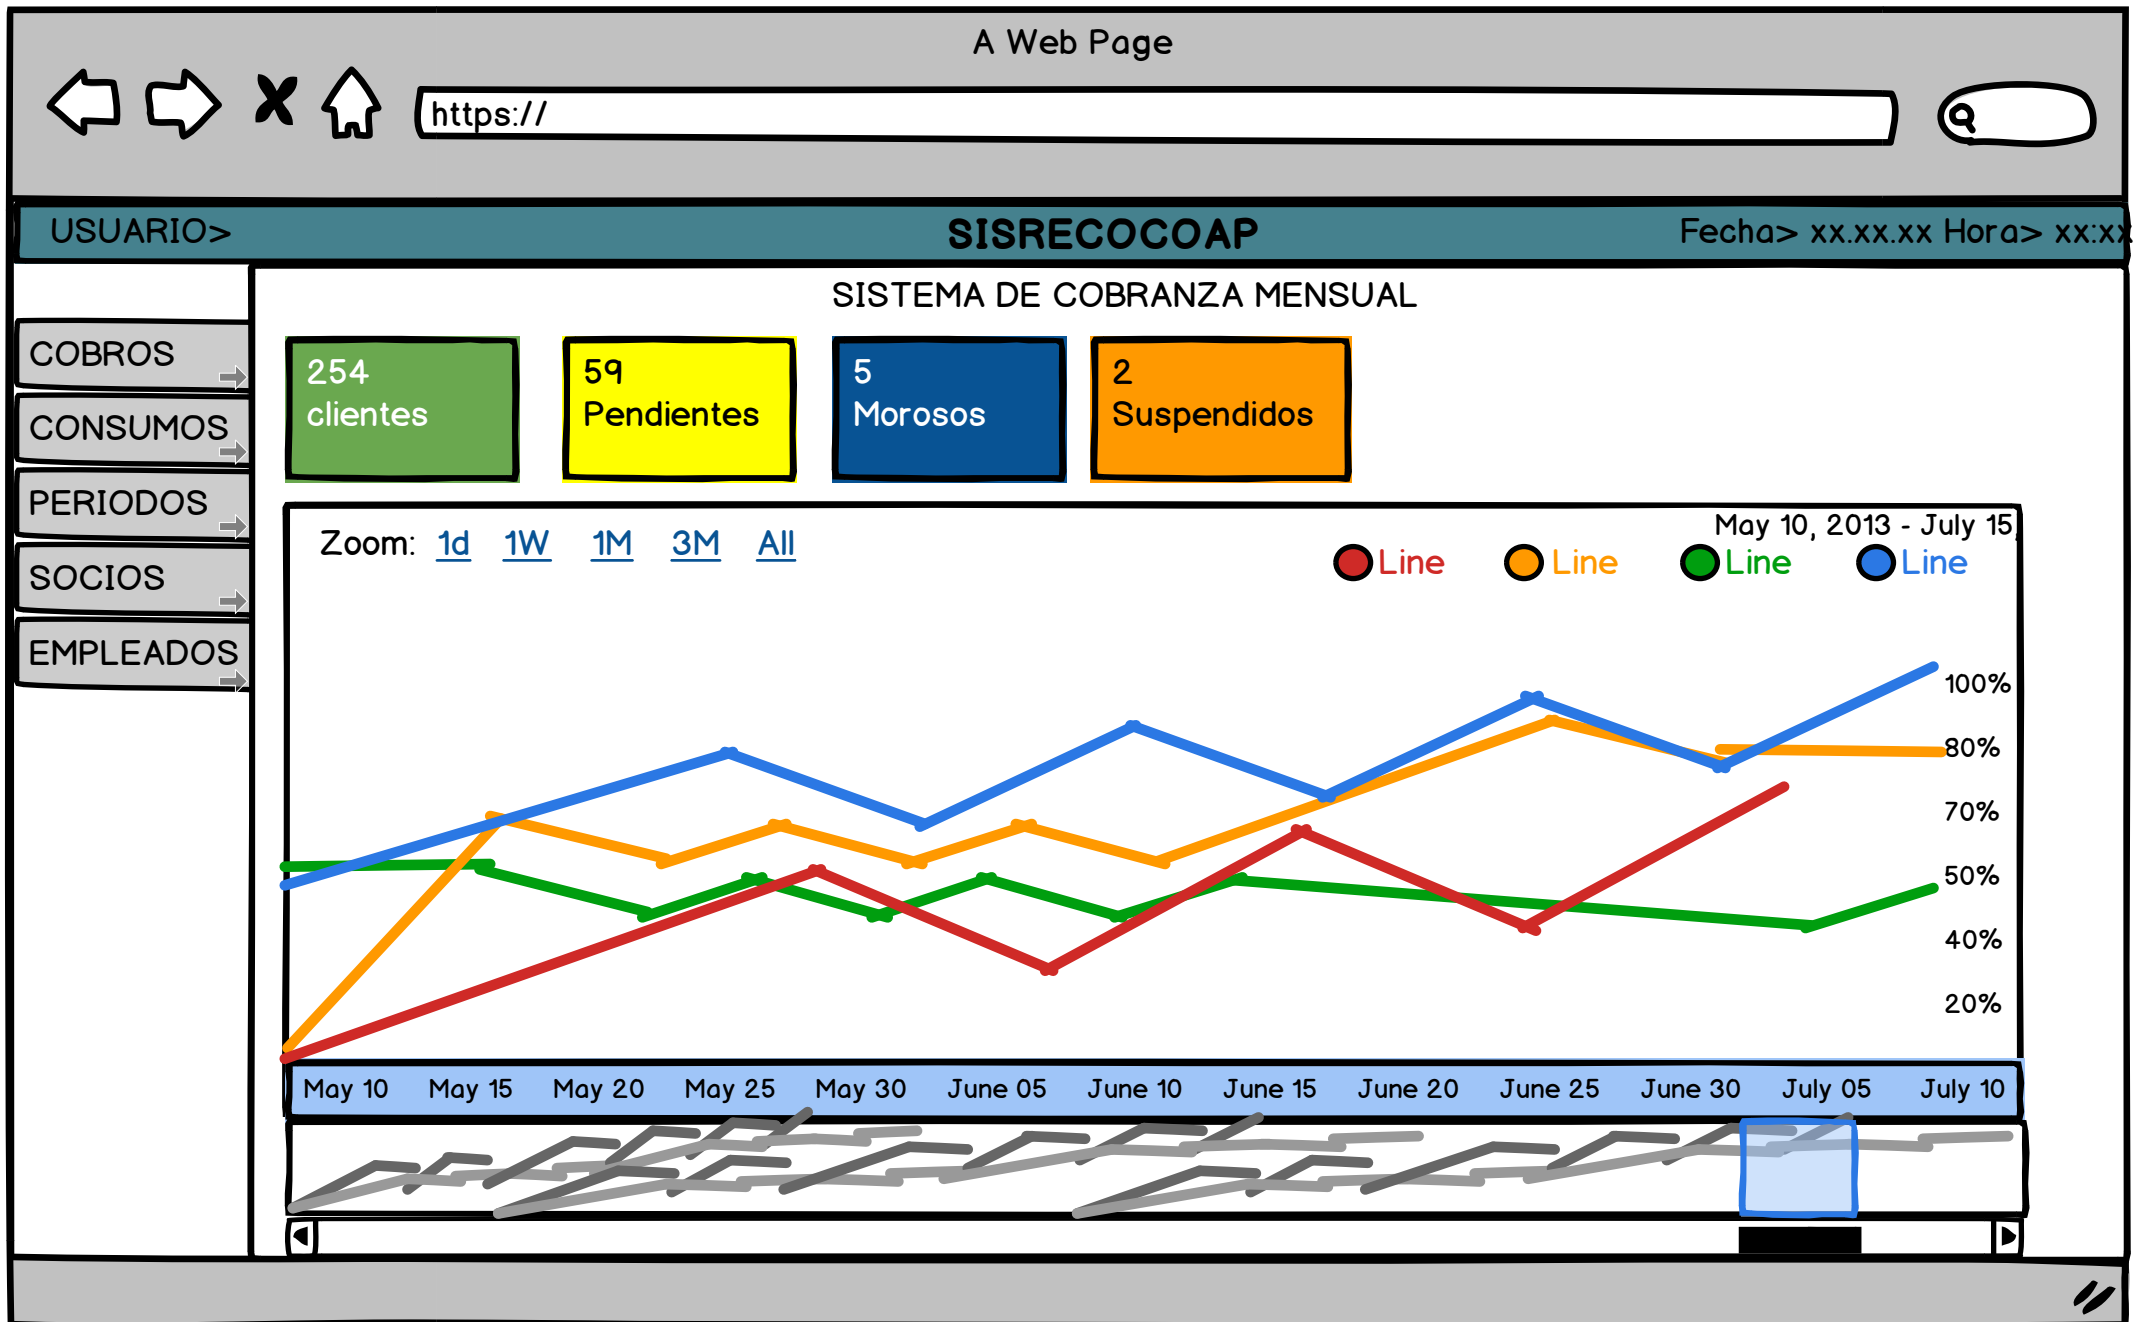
A Web Page

https://

USUARIO> SISRECOCOAP Fecha> xx.xx.xx Hora> xx:xx

SISTEMA DE COBRANZA MENSUAL

COBROS
CONSUMOS
PERIODOS
SOCIOS
EMPLEADOS

254 clientes

59 Pendientes

5 Morosos

2 Suspendidos

Zoom: 1d 1W 1M 3M All

May 10, 2013 - July 15

Line Line Line Line

100%
80%
70%
50%
40%
20%

May 10 May 15 May 20 May 25 May 30 June 05 June 10 June 15 June 20 June 25 June 30 July 05 July 10